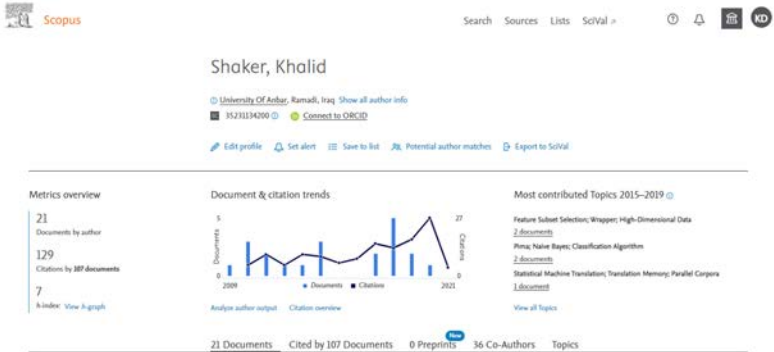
Scopus

Search Sources Lists SciVal ↗

KD

Shaker, Khalid

University Of Anbar, Ramadi, Iraq Show all author info

35231134200 Connect to ORCID

Edit profile Set alert Save to list Potential author matches Export to SciVal

Metrics overview

21
Documents by author

129
Citations by 107 documents

7
h-index: View h-graph

Document & citation trends

5
Documents
0
2009
27
Citations
0
2021
Documents Citations

Analyze author output Citation overview

Most contributed Topics 2015–2019

Feature Subset Selection; Wrapper; High-Dimensional Data
2 documents

Pima; Naive Bayes; Classification Algorithm
2 documents

Statistical Machine Translation; Translation Memory; Parallel Corpora
1 document

View all Topics

21 Documents Cited by 107 Documents New 0 Preprints 36 Co-Authors Topics